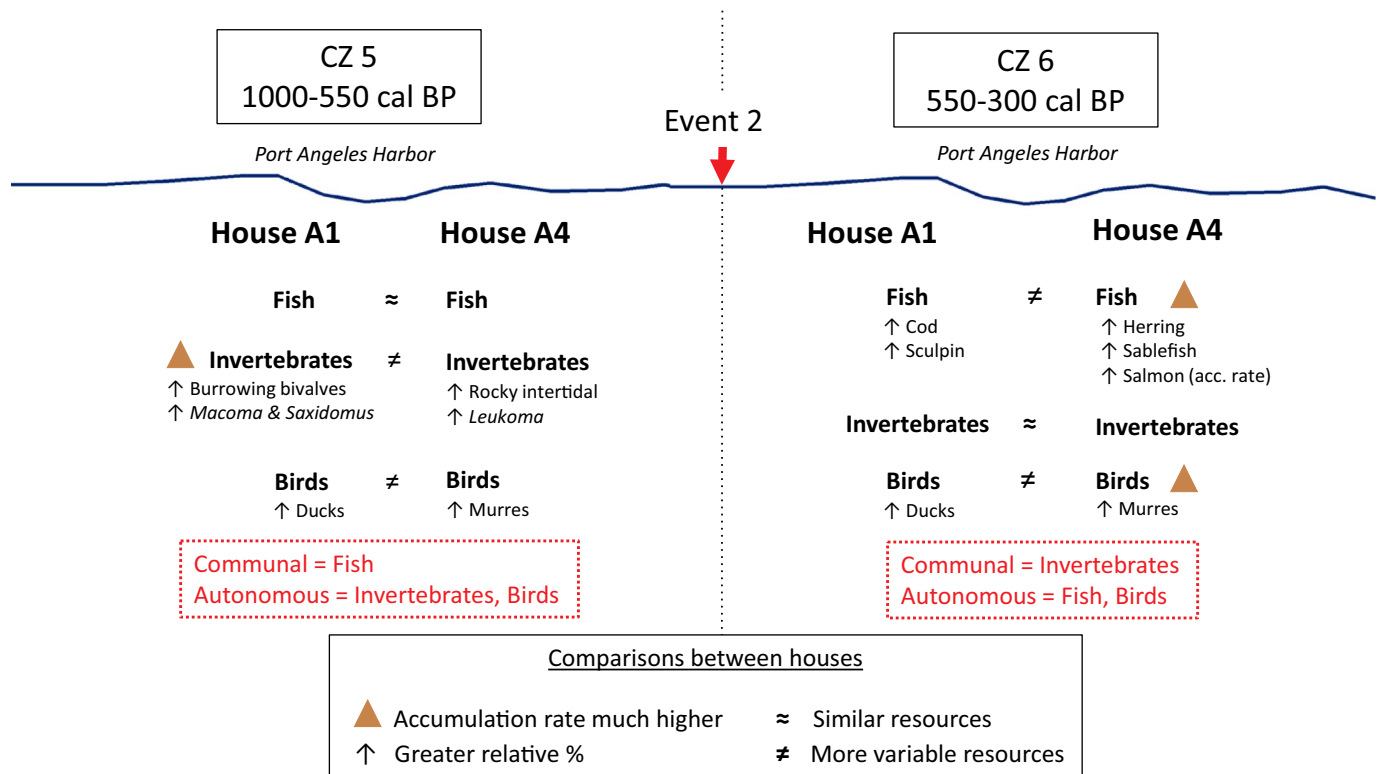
CZ 5
1000-550 cal BP

Event 2

CZ 6
550-300 cal BP

Port Angeles Harbor

Port Angeles Harbor

House A1

House A4

Fish ≈ Fish

Invertebrates ≠ Invertebrates
↑ Burrowing bivalves
↑ *Macoma & Saxidomus*
↑ Rocky intertidal
↑ *Leukoma*

Birds ≠ Birds
↑ Ducks
↑ Murres

Communal = Fish
Autonomous = Invertebrates, Birds

House A1

House A4

Fish ≠ Fish
↑ Cod
↑ Sculpin
↑ Herring
↑ Sablefish
↑ Salmon (acc. rate)

Invertebrates ≈ Invertebrates

Birds ≠ Birds
↑ Ducks
↑ Murres

Communal = Invertebrates
Autonomous = Fish, Birds

Comparisons between houses

Accumulation rate much higher
≈ Similar resources
↑ Greater relative %
≠ More variable resources